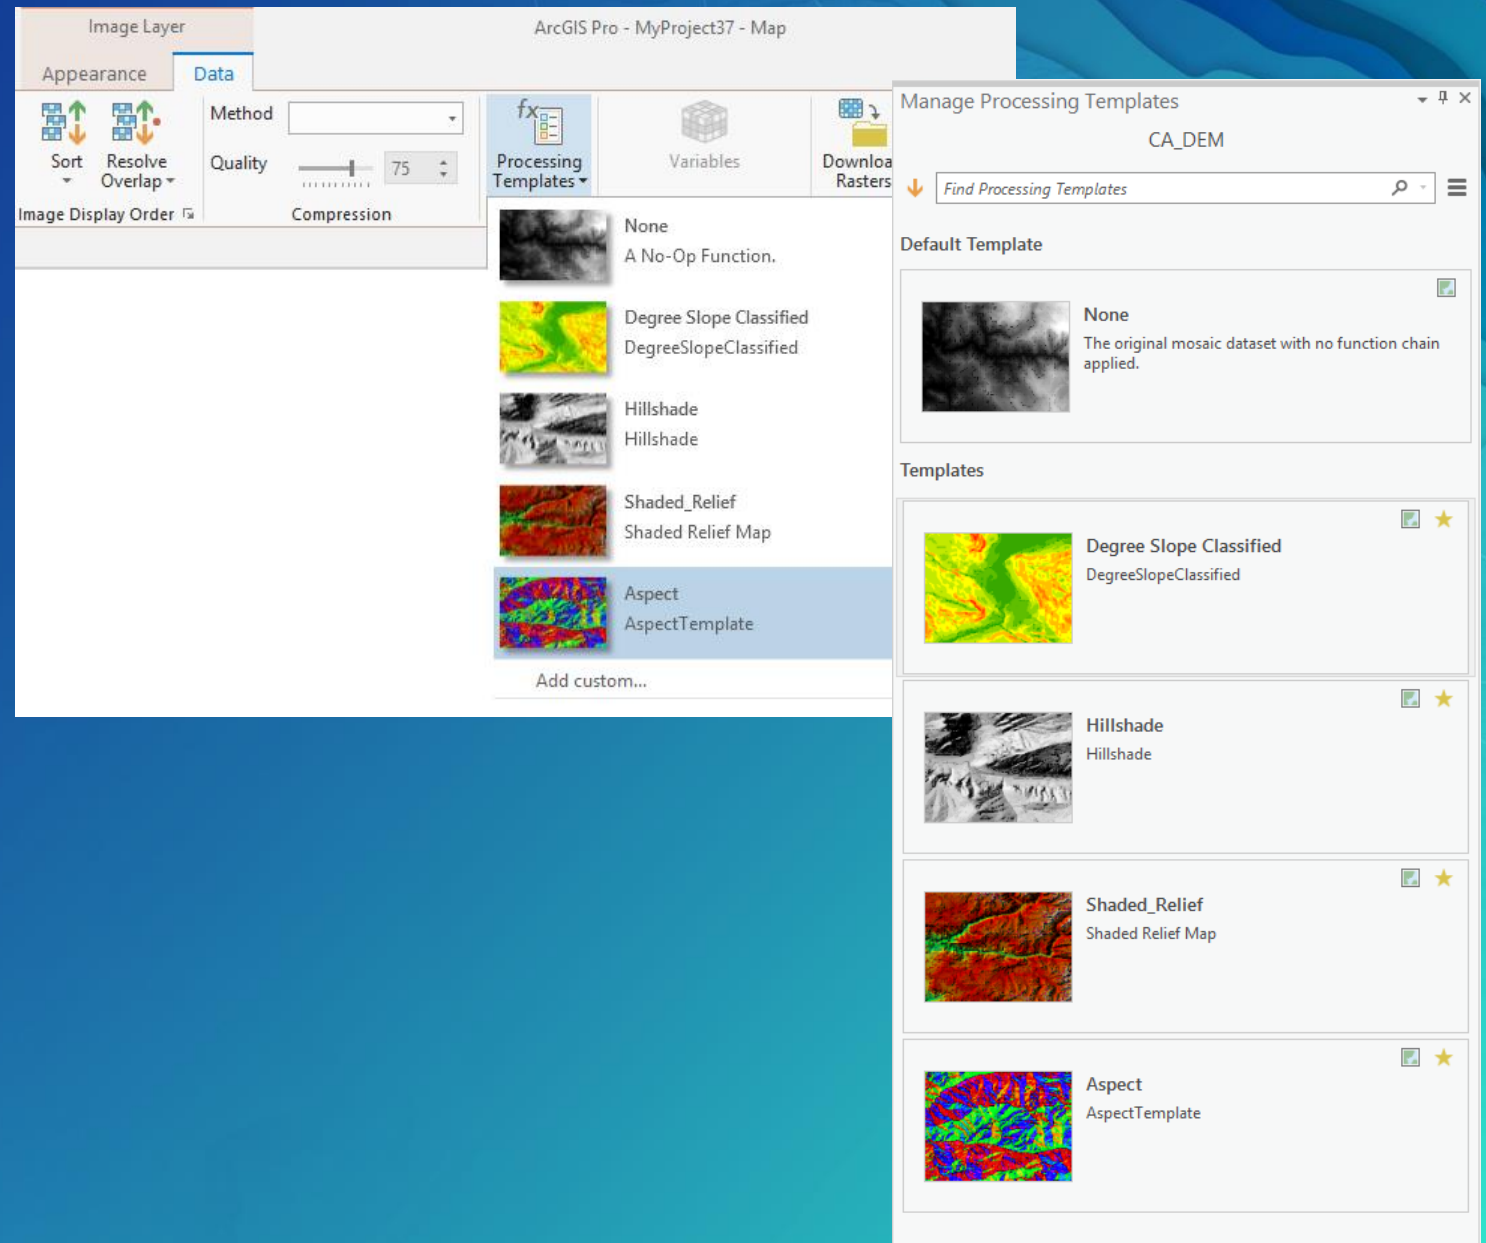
Image Layer

ArcGIS Pro - MyProject37 - Map

Appearance

Data

Sort

Resolve Overlap

Image Display Order

Method

Quality

75

Compression

Processing Templates

Variables

Downloa Rasters

None
A No-Op Function.

Degree Slope Classified
DegreeSlopeClassified

Hillshade
Hillshade

Shaded_Relief
Shaded Relief Map

Aspect
AspectTemplate

Add custom...

Manage Processing Templates

CA_DEM

Find Processing Templates

Default Template

None
The original mosaic dataset with no function chain applied.

Templates

Degree Slope Classified
DegreeSlopeClassified

Hillshade
Hillshade

Shaded_Relief
Shaded Relief Map

Aspect
AspectTemplate